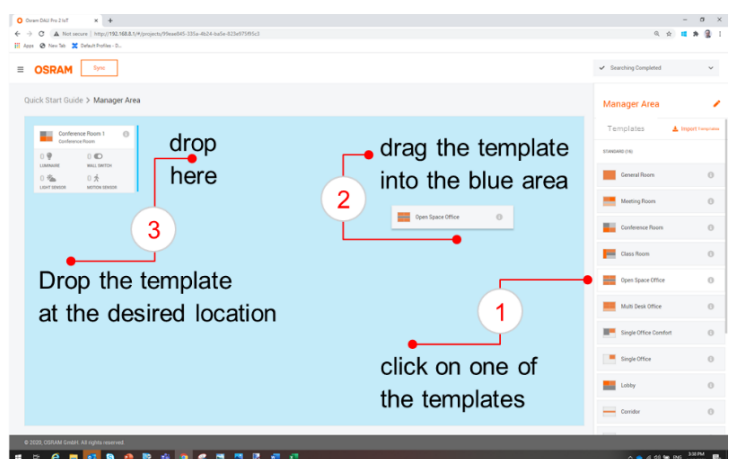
Osram DALI Pro 2 IoT ×  +

Not secure | http://192.168.0.1/#/projects/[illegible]

Apps  New Tab  Default Profiles - D...

≡ OSRAM  Sync

✓ Searching Completed

Quick Start Guide > Manager Area

Conference Room 1
Conference Room

0 LUMINAIRE  0 WALL SWITCH
0 LIGHT SENSOR  0 MOTION SENSOR

drop here

3

drag the template into the blue area

2

Open Space Office

Drop the template at the desired location

1

click on one of the templates

Manager Area

Templates  Export Template

STANDARD (16)

General Room
Meeting Room
Conference Room
Class Room
Open Space Office
Multi Desk Office
Single Office Comfort
Single Office
Lobby
Corridor

© 2020, OSRAM GmbH. All rights reserved